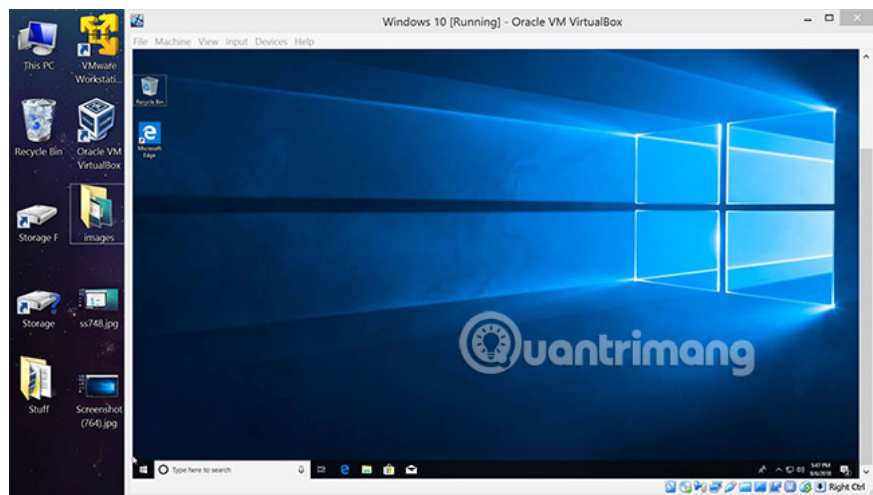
This PC
VMware Workstati...
Recycle Bin
Oracle VM VirtualBox
Storage F
images
Storage
ss748.jpg
Stuff
Screenshot (764).jpg

Windows 10 [Running] - Oracle VM VirtualBox
File Machine View Input Devices Help

Recycle Bin
Microsoft Edge

Quantrimang

Type here to search
5:47 PM
8/9/2018
Right Ctrl